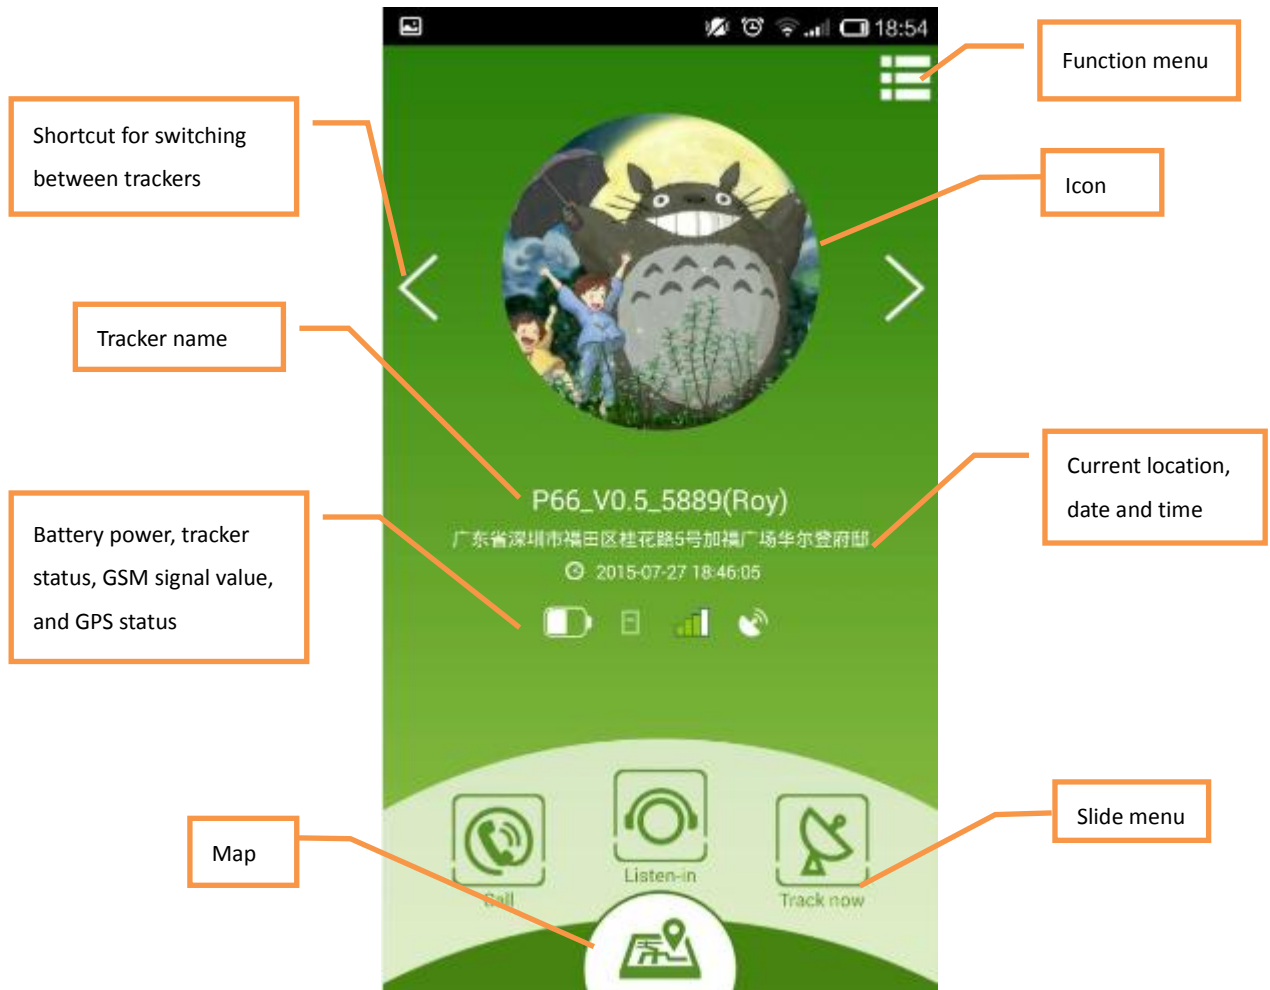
18:54

Function menu

Shortcut for switching between trackers

Icon

Tracker name

P66_V0.5_5889(Roy)

广东省深圳市福田区桂花路5号加福广场华尔登府邸

2015-07-27 18:46:05

Current location, date and time

Battery power, tracker status, GSM signal value, and GPS status

Call

Listen-in

Track now

Map

Slide menu